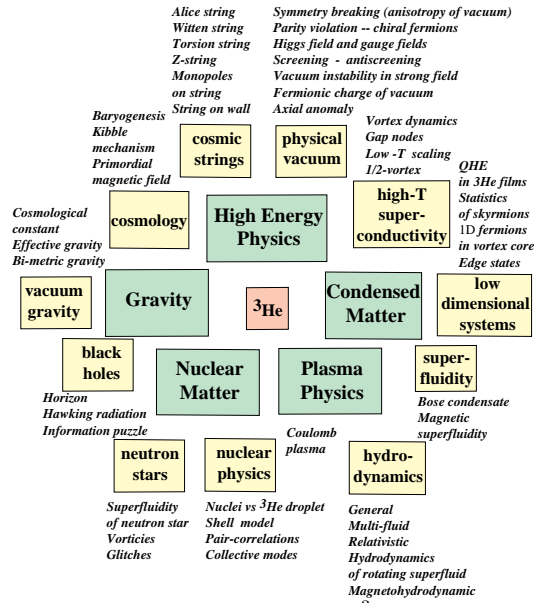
Alice string
Witten string
Torsion string
Z-string
Monopoles on string
String on wall

Symmetry breaking (anisotropy of vacuum)
Parity violation -- chiral fermions
Higgs field and gauge fields
Screening - antiscreening
Vacuum instability in strong field
Fermionic charge of vacuum
Axial anomaly

Baryogenesis
Kibble mechanism
Primordial magnetic field

cosmic strings

physical vacuum

Vortex dynamics
Gap nodes
Low -T scaling
1/2-vortex

QHE in 3He films
Statistics of skyrmions
1D fermions in vortex core
Edge states

Cosmological constant
Effective gravity
Bi-metric gravity

cosmology

High Energy Physics

high-T superconductivity

vacuum gravity

Gravity

$^3$He

Condensed Matter

low dimensional systems

black holes

Nuclear Matter

Plasma Physics

superfluidity

Horizon
Hawking radiation
Information puzzle

Coulomb plasma

Bose condensate
Magnetic superfluidity

neutron stars

nuclear physics

hydrodynamics

Superfluidity of neutron star
Vorticies
Glitches

Nuclei vs $^3$He droplet
Shell model
Pair-correlations
Collective modes

General
Multi-fluid
Relativistic
Hydrodynamics of rotating superfluid
Magnetohydrodynamic